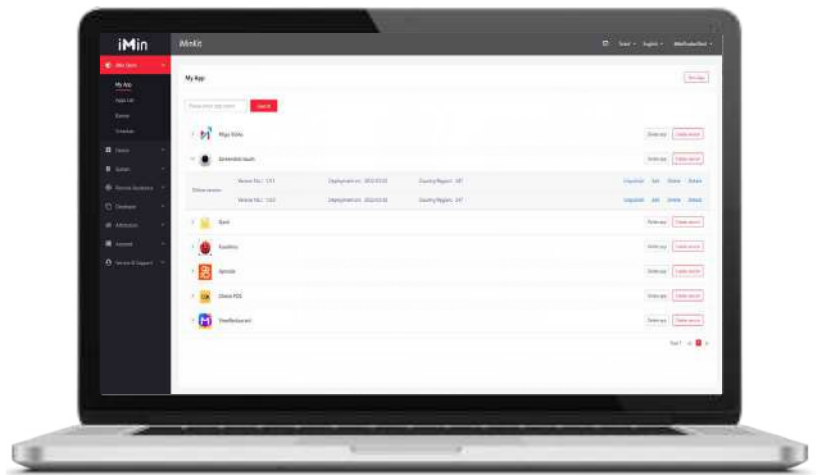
iMin

iMinkit

My App

Search

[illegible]

My App

App List

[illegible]

Device

System

Remote Assistance

Developer

Affiliation

Account

Service & Support

Mega Store

Delete app

Create version

Online version

Version No.: 1.0.1

Deployment on: 2022-03-02

Country/Region: All

Unpublish

Edit

Delete

Details

Version No.: 1.0.0

Deployment on: 2022-03-02

Country/Region: All

Bank

Foodies

Ostore

Retail POS

iMinRestaurant

Total 7